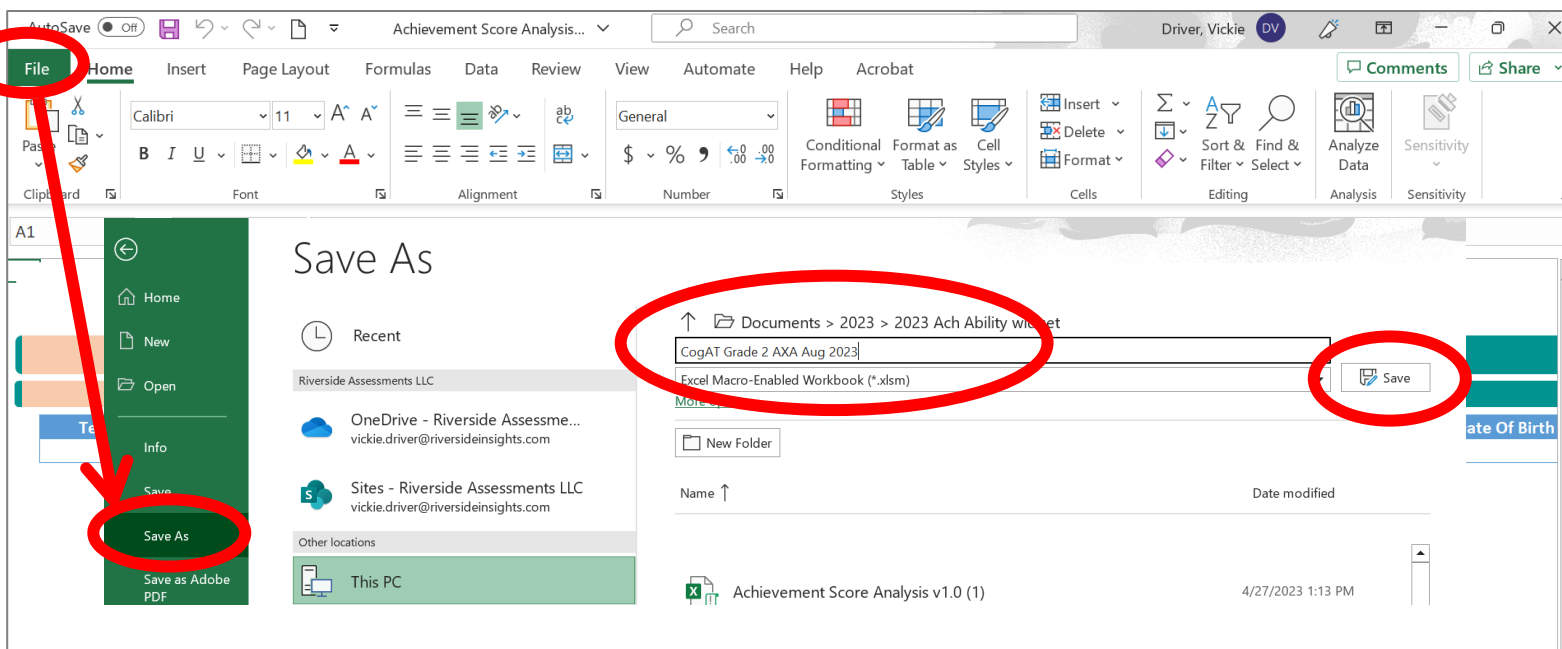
AutoSave Off Achievement Score Analysis... Search Driver, Vickie DV

File Home Insert Page Layout Formulas Data Review View Automate Help Acrobat Comments Share

Paste Clipboard Calibri 11 A A B I U A A Font General $ % 9 .00 .00 Alignment Number Conditional Formatting Format as Table Cell Styles Styles Insert Delete Format Cells Sort & Filter Find & Select Editing Analyze Data Analysis Sensitivity Sensitivity

A1

Home
New
Open
Info
Save
Save As
Save as Adobe PDF

Save As

Recent

Riverside Assessments LLC

OneDrive - Riverside Assessme...
vickie.driver@riversideinsights.com

Sites - Riverside Assessments LLC
vickie.driver@riversideinsights.com

Other locations

This PC

Documents > 2023 > 2023 Ach Ability widget

CogAT Grade 2 AXA Aug 2023

Excel Macro-Enabled Workbook (*.xlsm)

Save

More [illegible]

New Folder

Name ↑

Date modified

Achievement Score Analysis v1.0 (1)

4/27/2023 1:13 PM

Te

ate Of Birth